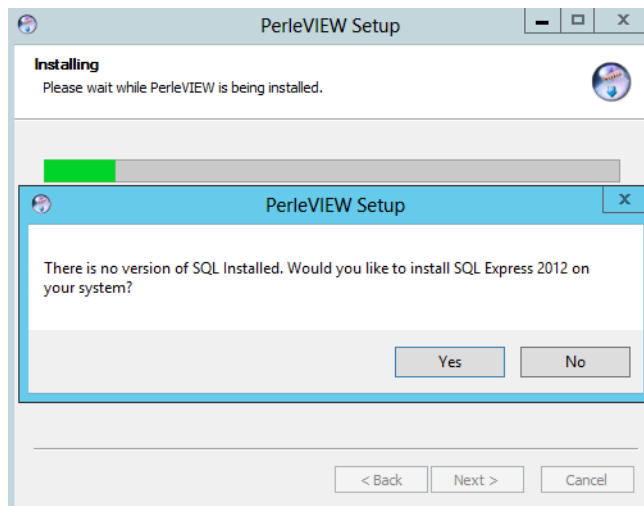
PerleVIEW Setup

Installing

Please wait while PerleVIEW is being installed.

PerleVIEW Setup

There is no version of SQL Installed. Would you like to install SQL Express 2012 on your system?

Yes

No

< Back

Next >

Cancel